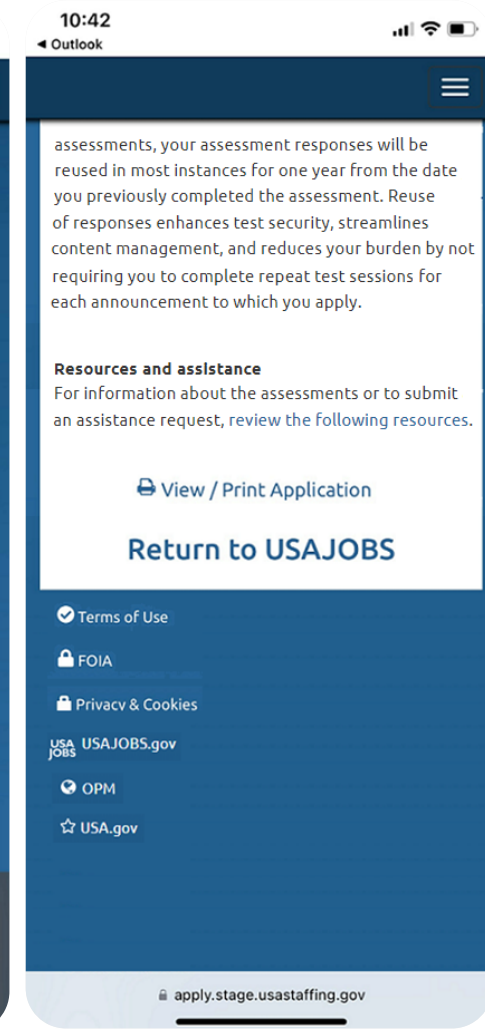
10:42
◂ Outlook

assessments, your assessment responses will be reused in most instances for one year from the date you previously completed the assessment. Reuse of responses enhances test security, streamlines content management, and reduces your burden by not requiring you to complete repeat test sessions for each announcement to which you apply.

Resources and assistance
For information about the assessments or to submit an assistance request, review the following resources.

View / Print Application

Return to USAJOBS

Terms of Use

FOIA

Privacy & Cookies

USA JOBS USAJOBS.gov

OPM

USA.gov

apply.stage.usastaffing.gov